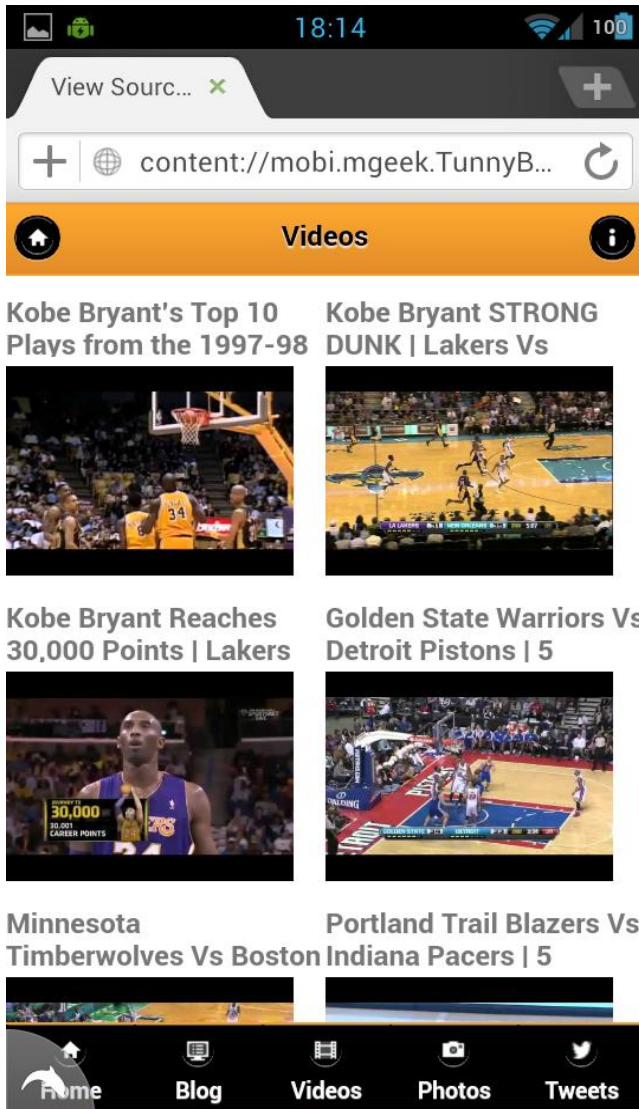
18:14 100

View Sourc... ×

content://mobi.mgeek.TunnyB...

Videos

Kobe Bryant's Top 10 Plays from the 1997-98

Kobe Bryant STRONG DUNK | Lakers Vs

Kobe Bryant Reaches 30,000 Points | Lakers

30,000
30,001 CAREER POINTS

Golden State Warriors Vs Detroit Pistons | 5

Minnesota Timberwolves Vs Boston

Portland Trail Blazers Vs Indiana Pacers | 5

Home Blog Videos Photos Tweets